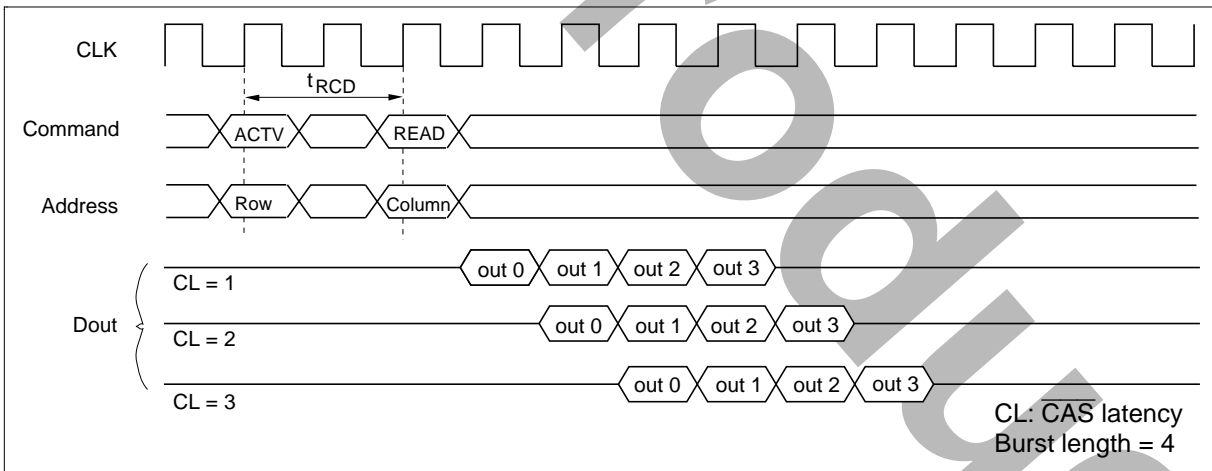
CLK

$t_{RCD}$

Command ACTV READ

Address Row Column

Dout

CL = 1 out 0 out 1 out 2 out 3

CL = 2 out 0 out 1 out 2 out 3

CL = 3 out 0 out 1 out 2 out 3

CL: $\overline{CAS}$ latency
Burst length = 4